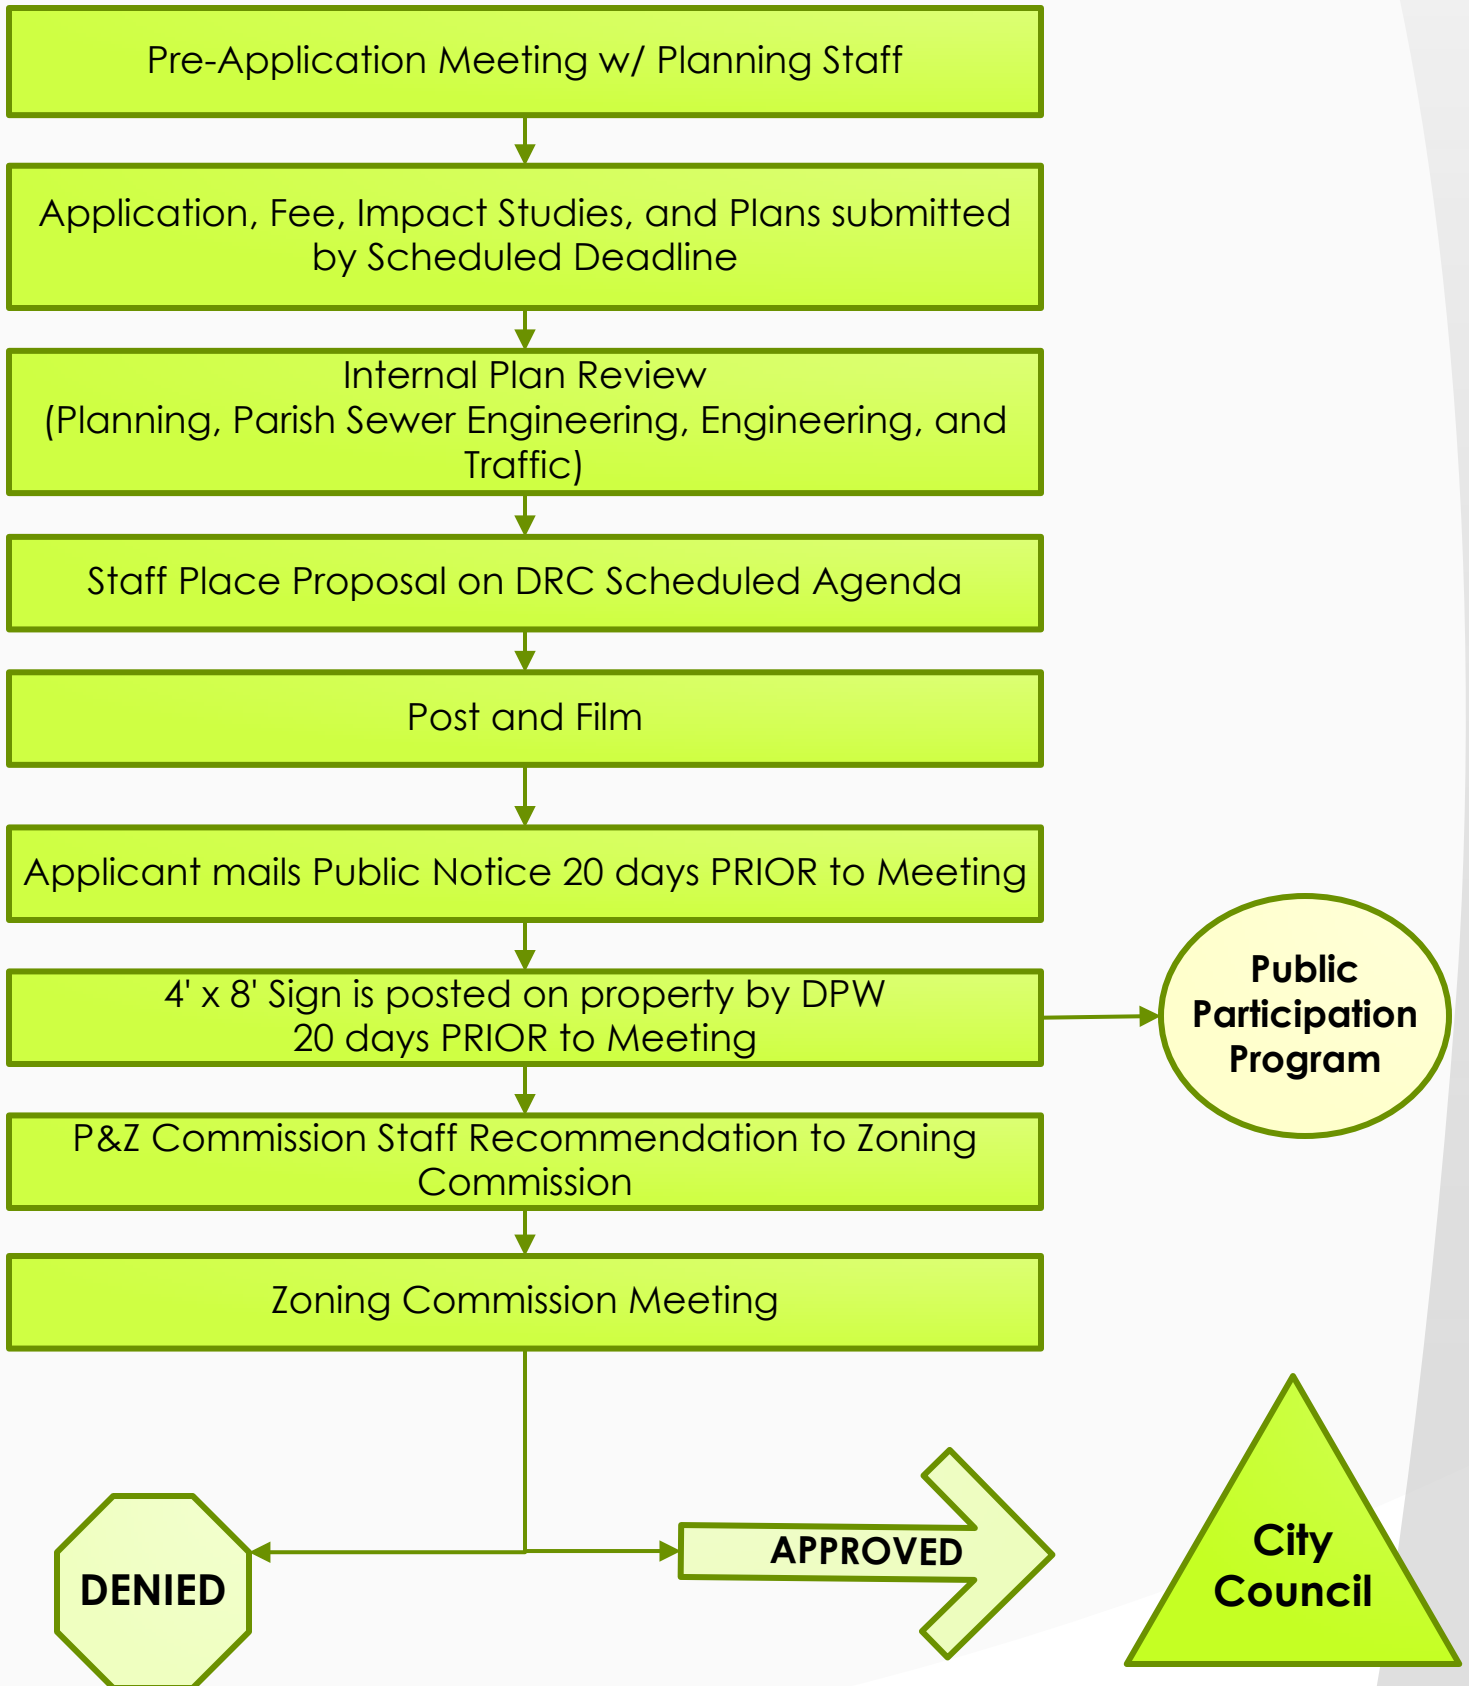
Pre-Application Meeting w/ Planning Staff

Application, Fee, Impact Studies, and Plans submitted by Scheduled Deadline

Internal Plan Review
(Planning, Parish Sewer Engineering, Engineering, and Traffic)

Staff Place Proposal on DRC Scheduled Agenda

Post and Film

Applicant mails Public Notice 20 days PRIOR to Meeting

4' x 8' Sign is posted on property by DPW
20 days PRIOR to Meeting

Public Participation Program

P&Z Commission Staff Recommendation to Zoning Commission

Zoning Commission Meeting

DENIED

APPROVED

City Council